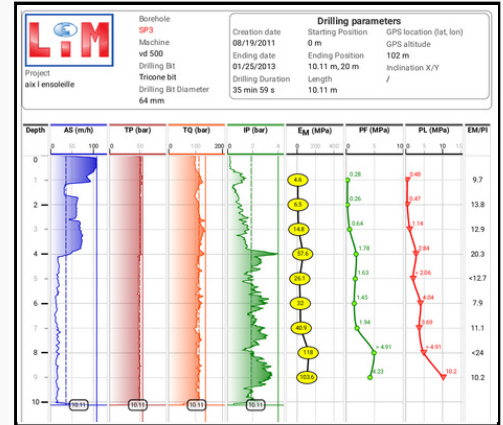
LiM

Project
aix l ensoleille

Borehole
SP3
Machine
vd 500
Drilling Bit
Tricone bit
Drilling Bit Diameter
64 mm

Drilling parameters

Creation date
08/19/2011
Ending date
01/25/2013
Drilling Duration
35 min 59 s

Starting Position
0 m
Ending Position
10.11 m, 20 m
Length
10.11 m

GPS location (lat, lon)
GPS altitude
102 m
Inclination X/Y
/

| Depth | AS (m/h) | TP (bar) | TQ (bar) | IP (bar) | $E_M$ (MPa) | PF (MPa) | PL (MPa) | EM/Pl |
|---|---|---|---|---|---|---|---|---|
| | 0 50 100 | 0 10 | 0 100 200 | 0 2 4 | 0 200 400 | 0 5 10 | 0 5 10 15 | |

0
1
2
3
4
5
6
7
8
9
10

4.6
6.5
14.8
57.6
26.1
32
40.9
118
103.6

0.28
0.26
0.64
1.78
1.63
1.45
1.94
4.91
4.23

0.48
0.47
1.14
2.84
3.06
4.04
3.69
4.91
10.2

9.7
13.8
12.9
20.3
<12.7
7.9
11.1
<24
10.2

10.11
10.11
10.11
10.11